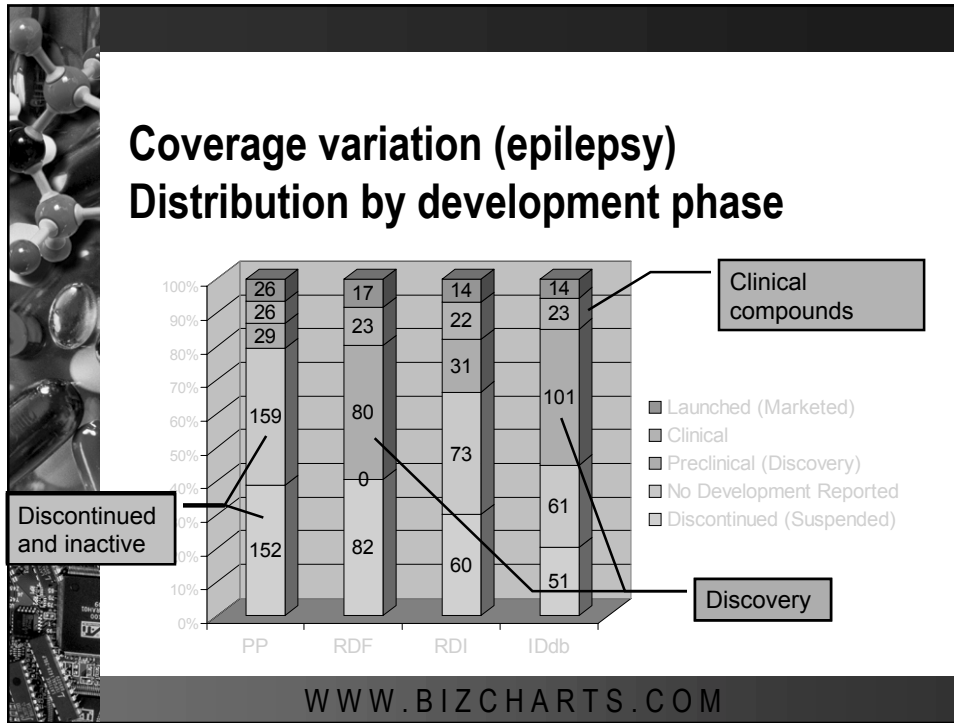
Coverage variation (epilepsy)
Distribution by development phase

100%
90%
80%
70%
60%
50%
40%
30%
20%
10%
0%

| | PP | RDF | RDI | IDdb |
|---|---|---|---|---|
| Launched (Marketed) | 26 | 17 | 14 | 14 |
| Clinical | 26 | 23 | 22 | 23 |
| Preclinical (Discovery) | 29 | 80 | 31 | 101 |
| No Development Reported | 159 | 0 | 73 | 61 |
| Discontinued (Suspended) | 152 | 82 | 60 | 51 |

Clinical compounds

Discontinued and inactive

Discovery

WWW.BIZCHARTS.COM